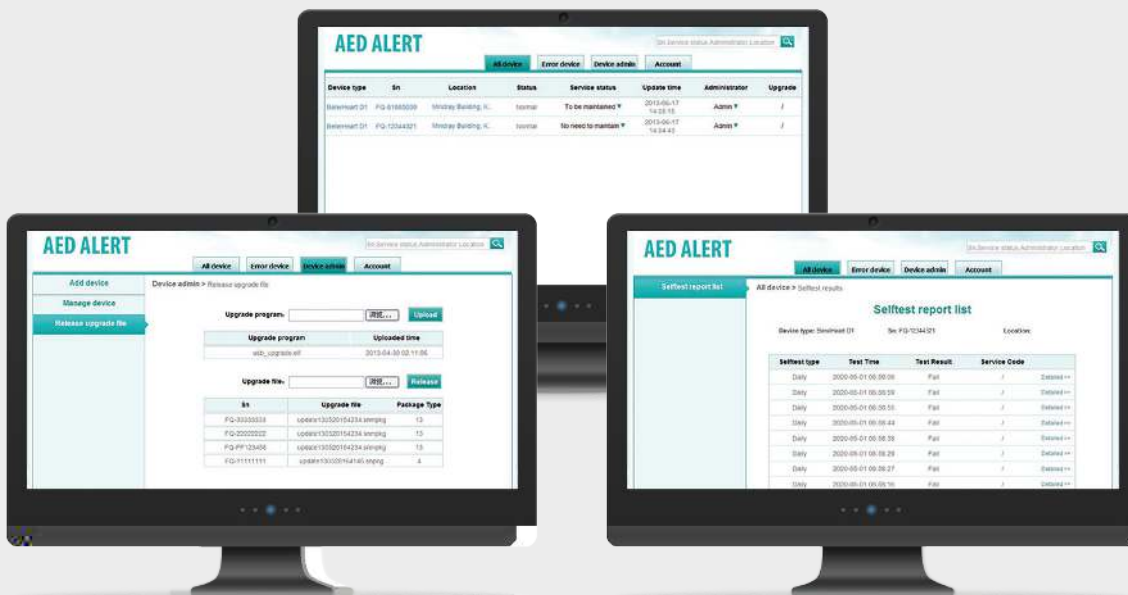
AED ALERT

Sn Service status Administrator Location

All device | Error device | Device admin | Account

| Device type | Sn | Location | Status | Service status | Update time | Administrator | Upgrade |
|---|---|---|---|---|---|---|---|
| BeneHeart D1 | FQ-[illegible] | Mindray Building, K... | normal | To be maintained ▾ | 2013-06-17 14:35:15 | Admin ▾ | / |
| BeneHeart D1 | FQ-12344321 | Mindray Building, K... | normal | No need to maintain ▾ | 2013-06-17 14:34:43 | Admin ▾ | / |

AED ALERT

Sn Service status Administrator Location

All device | Error device | Device admin | Account

Add device
Manage device
Release upgrade file

Device admin > Release upgrade file

Upgrade program: 浏览... Upload

| Upgrade program | Uploaded time |
|---|---|
| aed_upgrade.elf | 2013-04-30 02:11:06 |

Upgrade file: 浏览... Release

| Sn | Upgrade file | Package Type |
|---|---|---|
| FQ-33333333 | update130320154234.smmpkg | 13 |
| FQ-20000002 | update130320154234.smmpkg | 13 |
| FQ-FF123456 | update130320154234.smmpkg | 13 |
| FQ-11111111 | update130320164145.smpkg | 4 |

AED ALERT

Sn Service status Administrator Location

All device | Error device | Device admin | Account

Selftest report list

All device > Selftest results

Selftest report list

Device type: BeneHeart D1    Sn: FQ-12344321    Location:

| Selftest type | Test Time | Test Result | Service Code | |
|---|---|---|---|---|
| Daily | 2000-05-01 06:00:06 | Fail | / | Detailed >> |
| Daily | 2000-05-01 06:00:59 | Fail | / | Detailed >> |
| Daily | 2000-05-01 06:00:55 | Fail | / | Detailed >> |
| Daily | 2000-05-01 06:00:44 | Fail | / | Detailed >> |
| Daily | 2000-05-01 06:00:39 | Fail | / | Detailed >> |
| Daily | 2000-05-01 06:00:29 | Fail | / | Detailed >> |
| Daily | 2000-05-01 06:00:27 | Fail | / | Detailed >> |
| Daily | 2000-05-01 06:00:16 | Fail | / | Detailed >> |